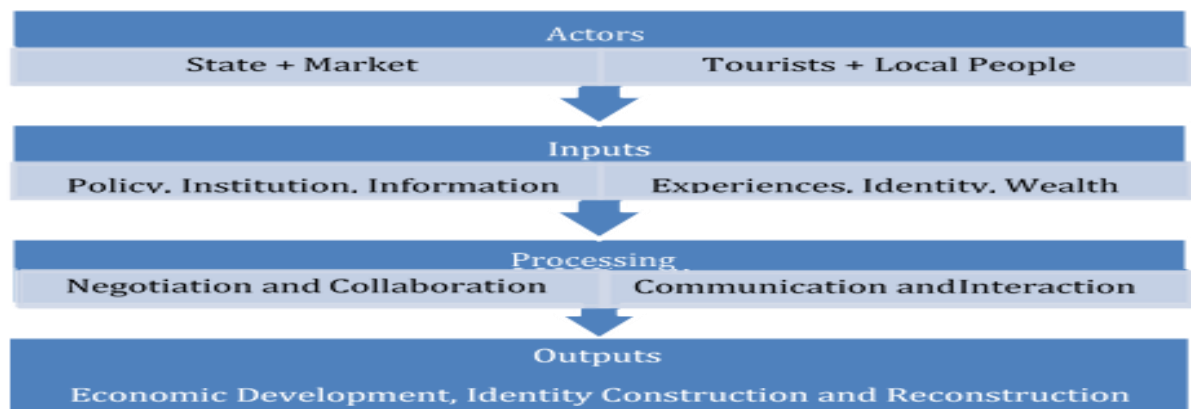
Actors

State + Market

Tourists + Local People

Inputs

Policy, Institution, Information

Experiences, Identity, Wealth

Processing

Negotiation and Collaboration

Communication andInteraction

Outputs

Economic Development, Identity Construction and Reconstruction